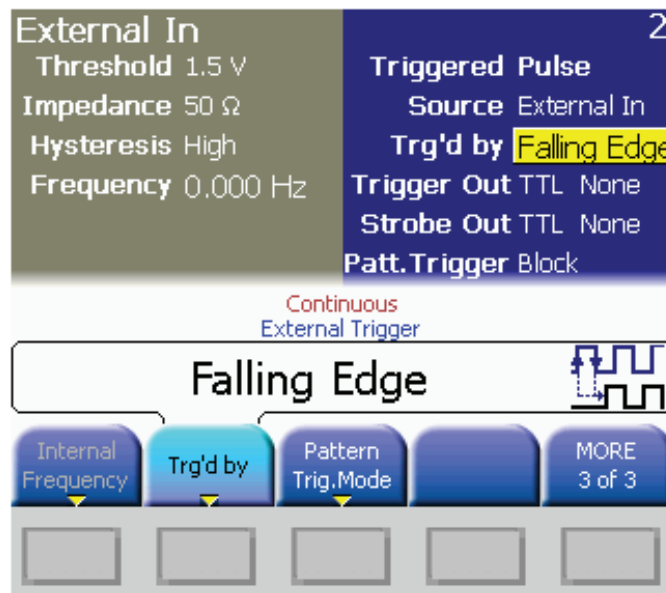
External In
Threshold 1.5 V
Impedance 50 Ω
Hysteresis High
Frequency 0.000 Hz

2
Triggered Pulse
Source External In
Trg'd by Falling Edge
Trigger Out TTL None
Strobe Out TTL None
Patt.Trigger Block

Continuous
External Trigger

Falling Edge

Internal Frequency
Trg'd by
Pattern Trig.Mode

MORE 3 of 3